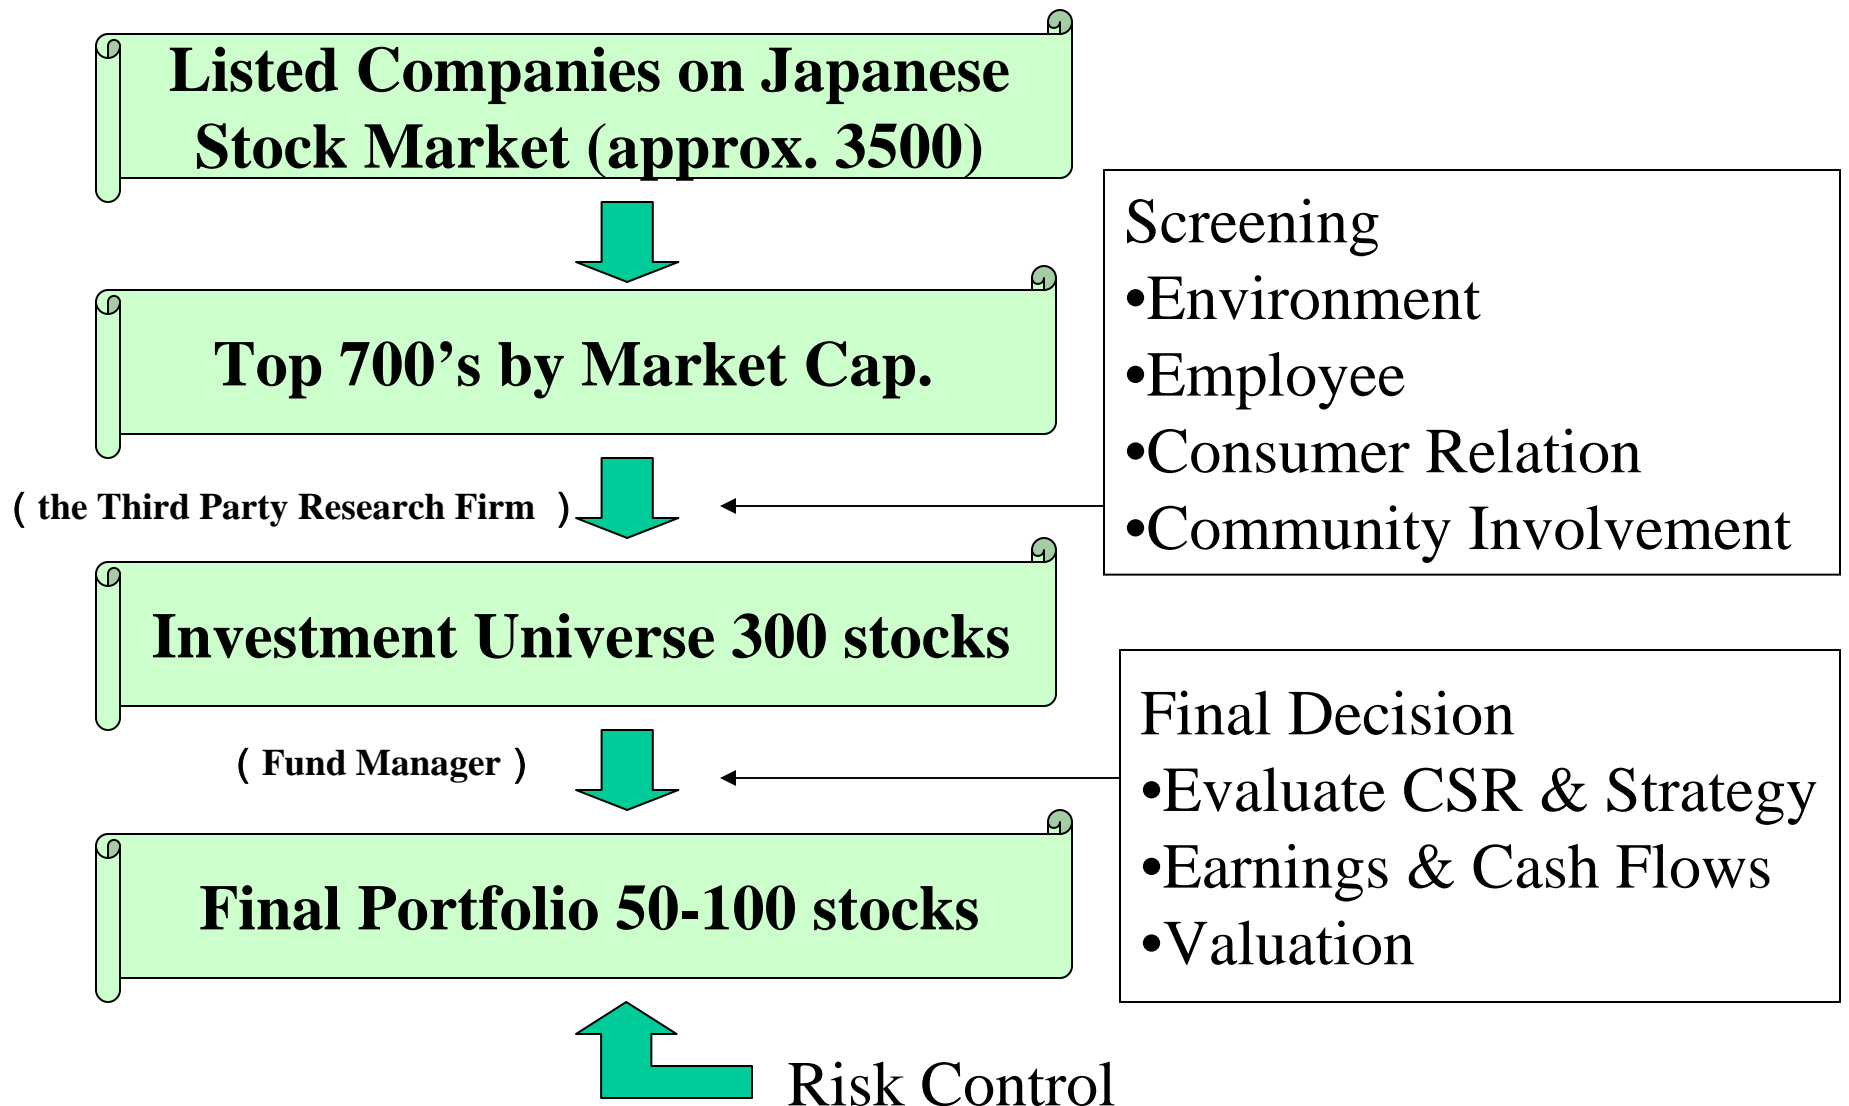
Listed Companies on Japanese Stock Market (approx. 3500)

Top 700's by Market Cap.

( the Third Party Research Firm )

Screening
•Environment
•Employee
•Consumer Relation
•Community Involvement

Investment Universe 300 stocks

( Fund Manager )

Final Decision
•Evaluate CSR & Strategy
•Earnings & Cash Flows
•Valuation

Final Portfolio 50-100 stocks

Risk Control